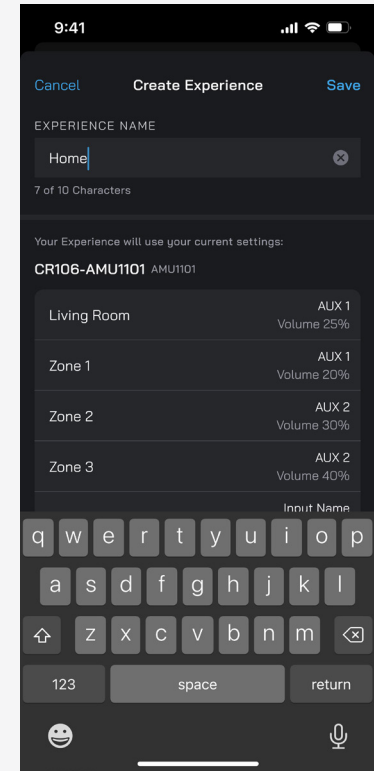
9:41

Cancel Create Experience Save

EXPERIENCE NAME

Home

7 of 10 Characters

Your Experience will use your current settings:

CR106-AMU1101 AMU1101

Living Room AUX 1 Volume 25%

Zone 1 AUX 1 Volume 20%

Zone 2 AUX 2 Volume 30%

Zone 3 AUX 2 Volume 40%

Input Name

q w e r t y u i o p

a s d f g h j k l

z x c v b n m

123 space return